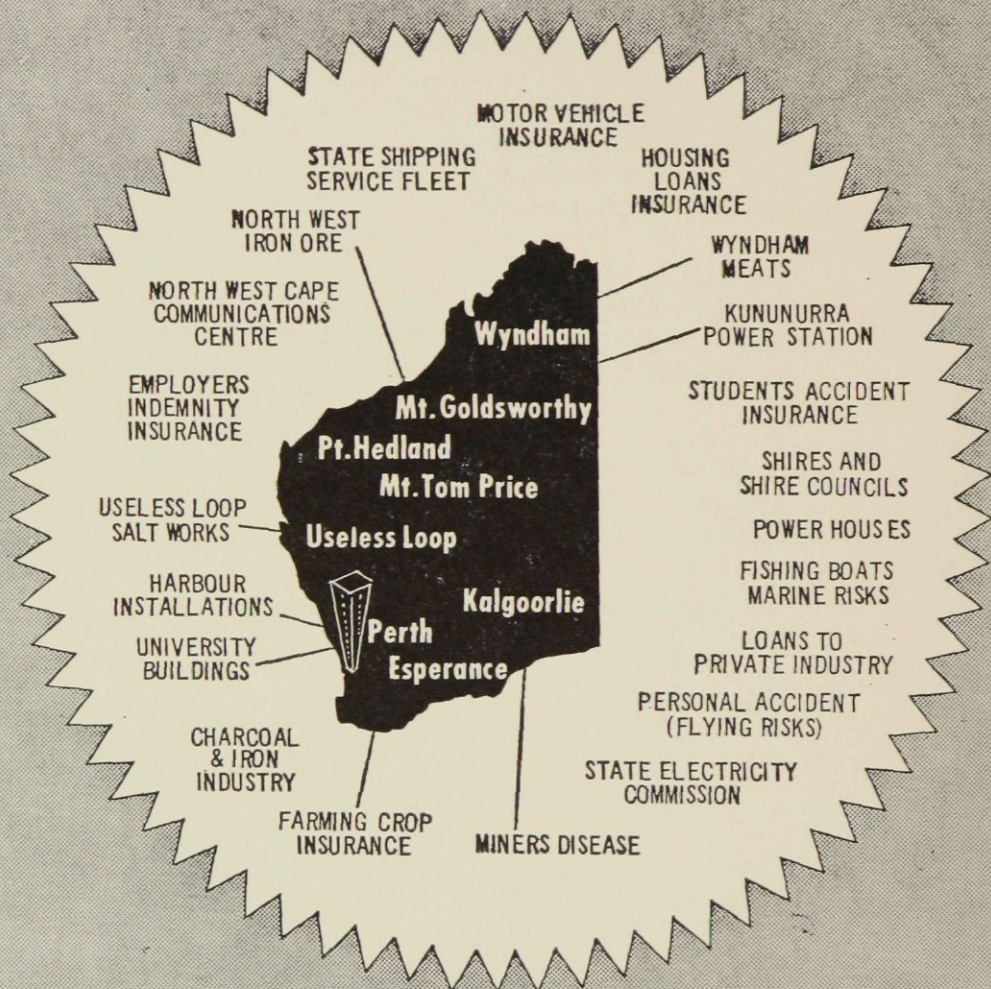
MOTOR VEHICLE INSURANCE

STATE SHIPPING SERVICE FLEET

HOUSING LOANS INSURANCE

NORTH WEST IRON ORE

WYNDHAM MEATS

NORTH WEST CAPE COMMUNICATIONS CENTRE

KUNUNURRA POWER STATION

EMPLOYERS INDEMNITY INSURANCE

STUDENTS ACCIDENT INSURANCE

SHIRES AND SHIRE COUNCILS

USELESS LOOP SALT WORKS

POWER HOUSES

HARBOUR INSTALLATIONS

FISHING BOATS MARINE RISKS

UNIVERSITY BUILDINGS

LOANS TO PRIVATE INDUSTRY

PERSONAL ACCIDENT (FLYING RISKS)

CHARCOAL & IRON INDUSTRY

STATE ELECTRICITY COMMISSION

FARMING CROP INSURANCE

MINERS DISEASE

Wyndham

Mt. Goldsworthy

Pt. Hedland

Mt. Tom Price

Useless Loop

Kalgoorlie

Perth

Esperance